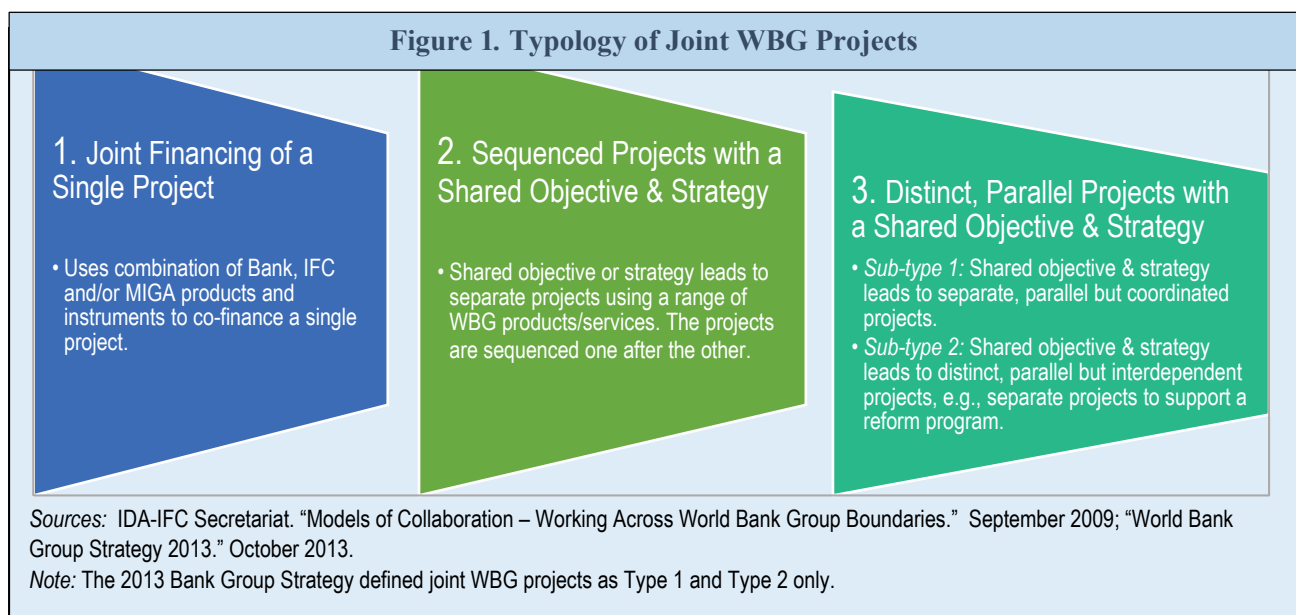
Figure 1. Typology of Joint WBG Projects

1. Joint Financing of a Single Project

• Uses combination of Bank, IFC and/or MIGA products and instruments to co-finance a single project.

2. Sequenced Projects with a Shared Objective & Strategy

• Shared objective or strategy leads to separate projects using a range of WBG products/services. The projects are sequenced one after the other.

3. Distinct, Parallel Projects with a Shared Objective & Strategy

• Sub-type 1: Shared objective & strategy leads to separate, parallel but coordinated projects.

• Sub-type 2: Shared objective & strategy leads to distinct, parallel but interdependent projects, e.g., separate projects to support a reform program.

Sources: IDA-IFC Secretariat. “Models of Collaboration – Working Across World Bank Group Boundaries.” September 2009; “World Bank Group Strategy 2013.” October 2013.

Note: The 2013 Bank Group Strategy defined joint WBG projects as Type 1 and Type 2 only.